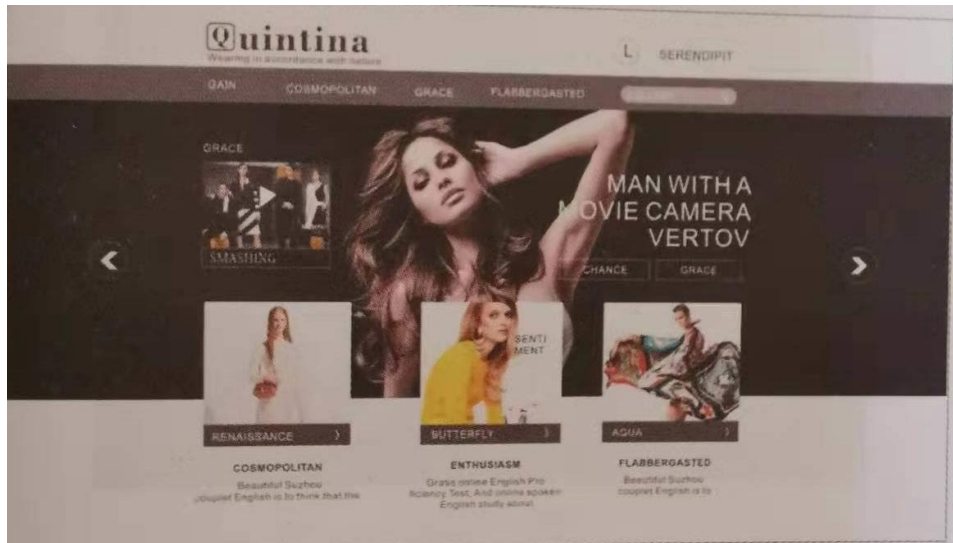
Quintina
Wearing in accordance with nature

L SERENDIPIT

GAIN COSMOPOLITAN GRACE FLABBERGASTED

GRACE

SMASHING

MAN WITH A MOVIE CAMERA VERTOV

CHANCE GRACE

SENTI MENT

RENAISSANCE ›

BUTTERFLY ›

AQUA ›

COSMOPOLITAN
Beautiful Suzhou couplet English is to think that the

ENTHUSIASM
Gratis online English Pro ficiency Test, And online spoken English study about

FLABBERGASTED
Beautiful Suzhou couplet English is to